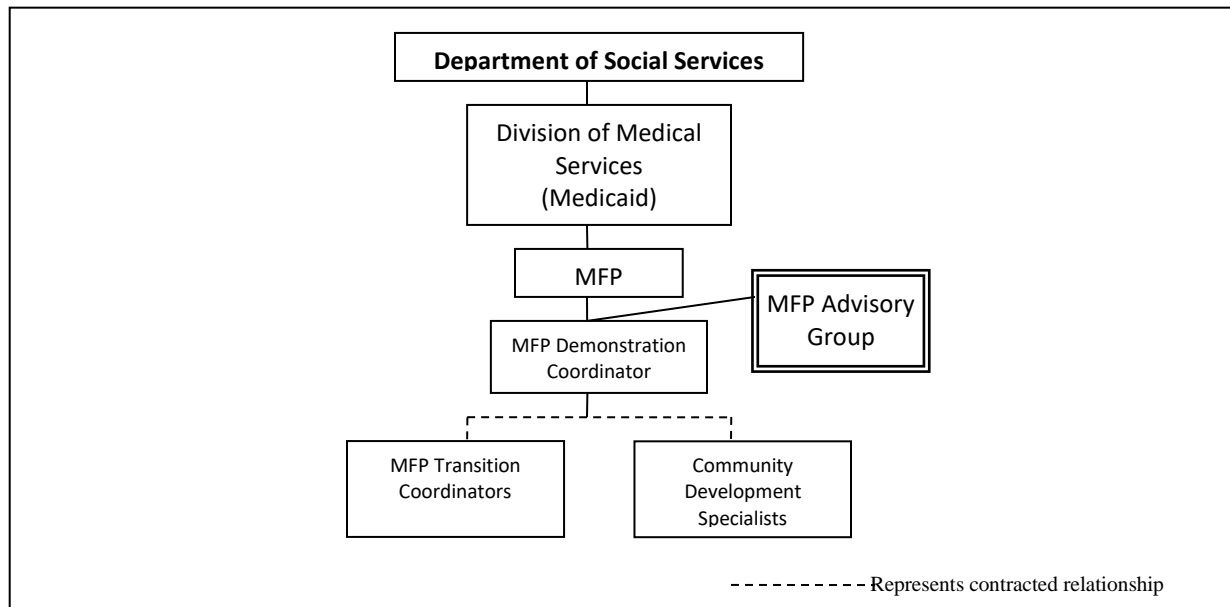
Department of Social Services

Division of Medical Services (Medicaid)

MFP

MFP Advisory Group

MFP Demonstration Coordinator

MFP Transition Coordinators

Community Development Specialists

---------- Represents contracted relationship